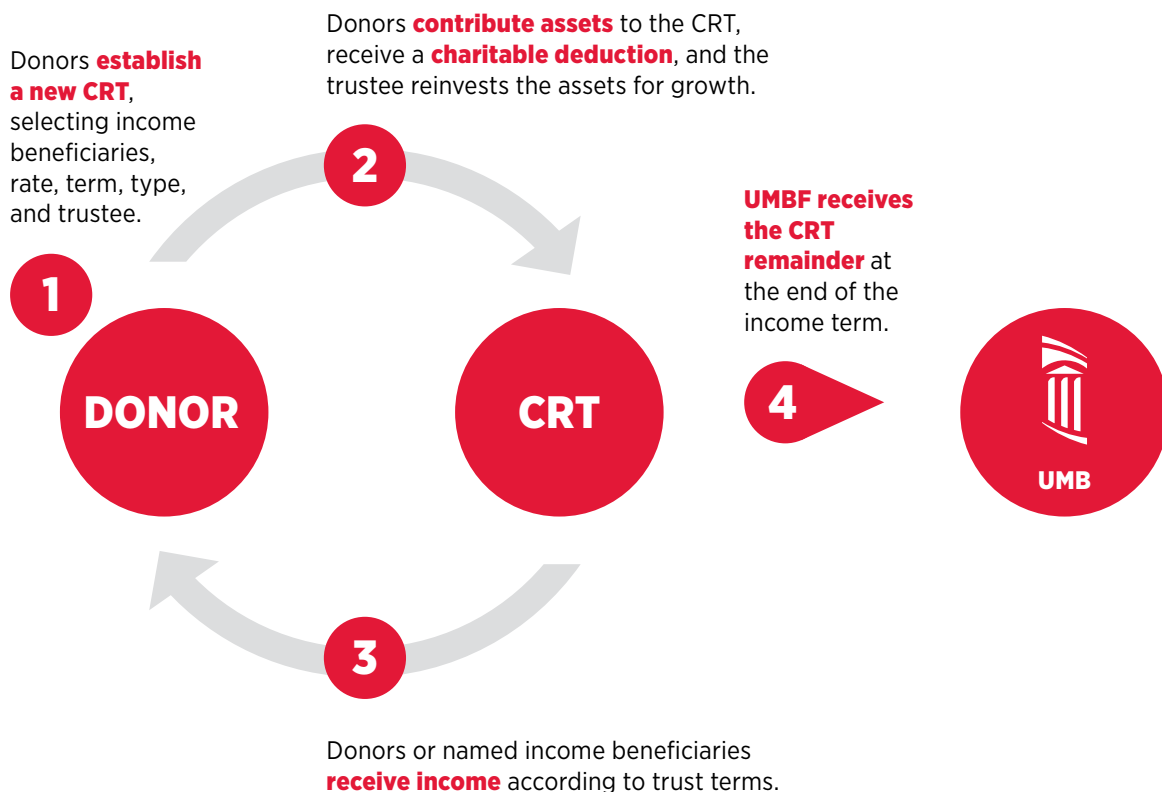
Donors establish a new CRT, selecting income beneficiaries, rate, term, type, and trustee.

1

DONOR

Donors contribute assets to the CRT, receive a charitable deduction, and the trustee reinvests the assets for growth.

2

CRT

UMBF receives the CRT remainder at the end of the income term.

4

UMB

3

Donors or named income beneficiaries receive income according to trust terms.